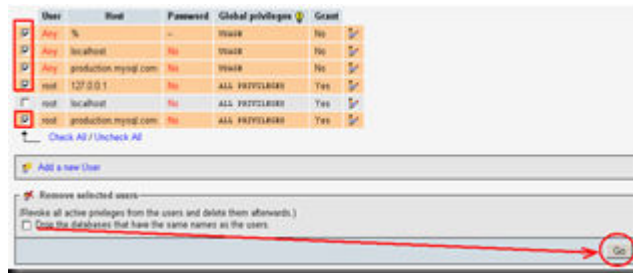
| | User | Host | Password | Global privileges | Grant | |
|---|---|---|---|---|---|---|
| ☑ | Any | % | -- | USAGE | No | |
| ☑ | Any | localhost | No | USAGE | No | |
| ☑ | Any | production.mysql.com | No | USAGE | No | |
| ☑ | root | 127.0.0.1 | No | ALL PRIVILEGES | Yes | |
| ☐ | root | localhost | No | ALL PRIVILEGES | Yes | |
| ☑ | root | production.mysql.com | No | ALL PRIVILEGES | Yes | |

Check All / Uncheck All

Add a new User

Remove selected users

(Revoke all active privileges from the users and delete them afterwards.)

Drop the databases that have the same names as the users.

Go